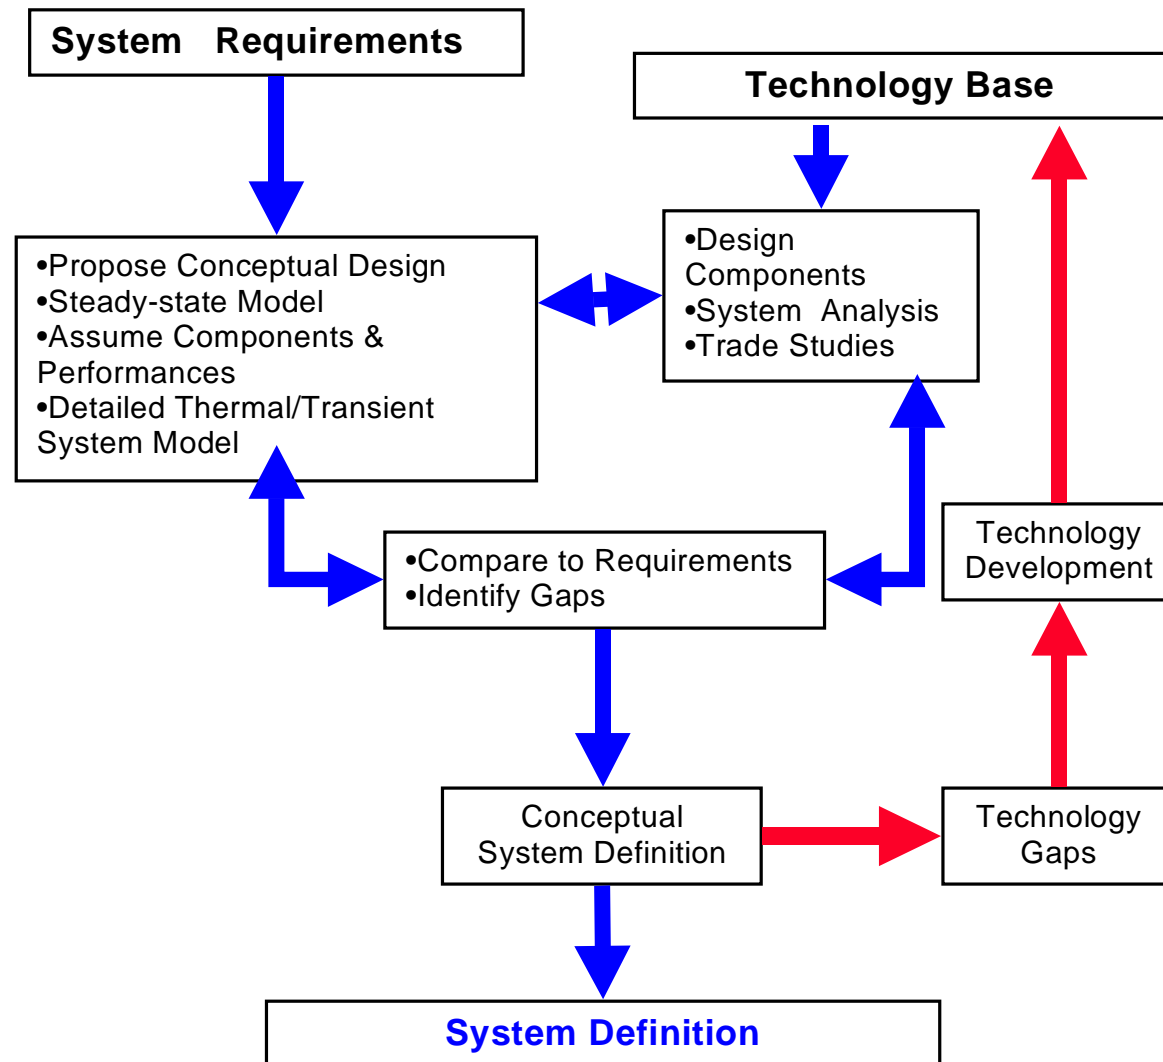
System Requirements

Technology Base

•Propose Conceptual Design
•Steady-state Model
•Assume Components & Performances
•Detailed Thermal/Transient System Model

•Design Components
•System Analysis
•Trade Studies

•Compare to Requirements
•Identify Gaps

Technology Development

Conceptual System Definition

Technology Gaps

System Definition